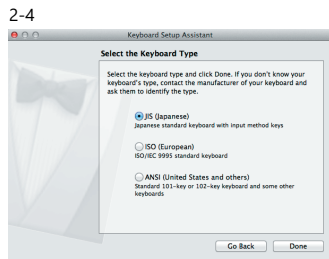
2-4

Keyboard Setup Assistant

Select the Keyboard Type

Select the keyboard type and click Done. If you don't know your keyboard's type, contact the manufacturer of your keyboard and ask them to identify the type.

JIS (Japanese)
Japanese standard keyboard with input method keys

ISO (European)
ISO/IEC 9995 standard keyboard

ANSI (United States and others)
Standard 101–key or 102–key keyboard and some other keyboards

Go Back

Done